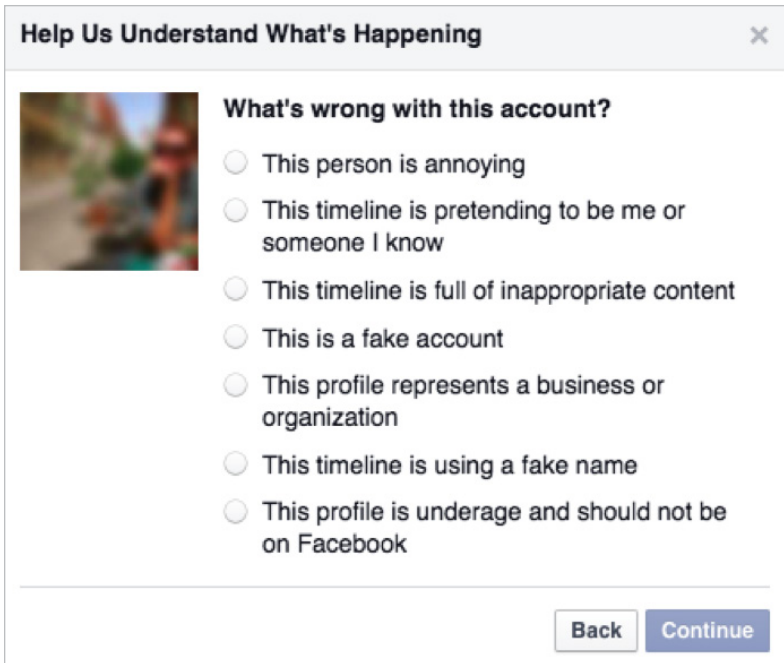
Help Us Understand What's Happening

×

What's wrong with this account?

This person is annoying

This timeline is pretending to be me or someone I know

This timeline is full of inappropriate content

This is a fake account

This profile represents a business or organization

This timeline is using a fake name

This profile is underage and should not be on Facebook

Back

Continue